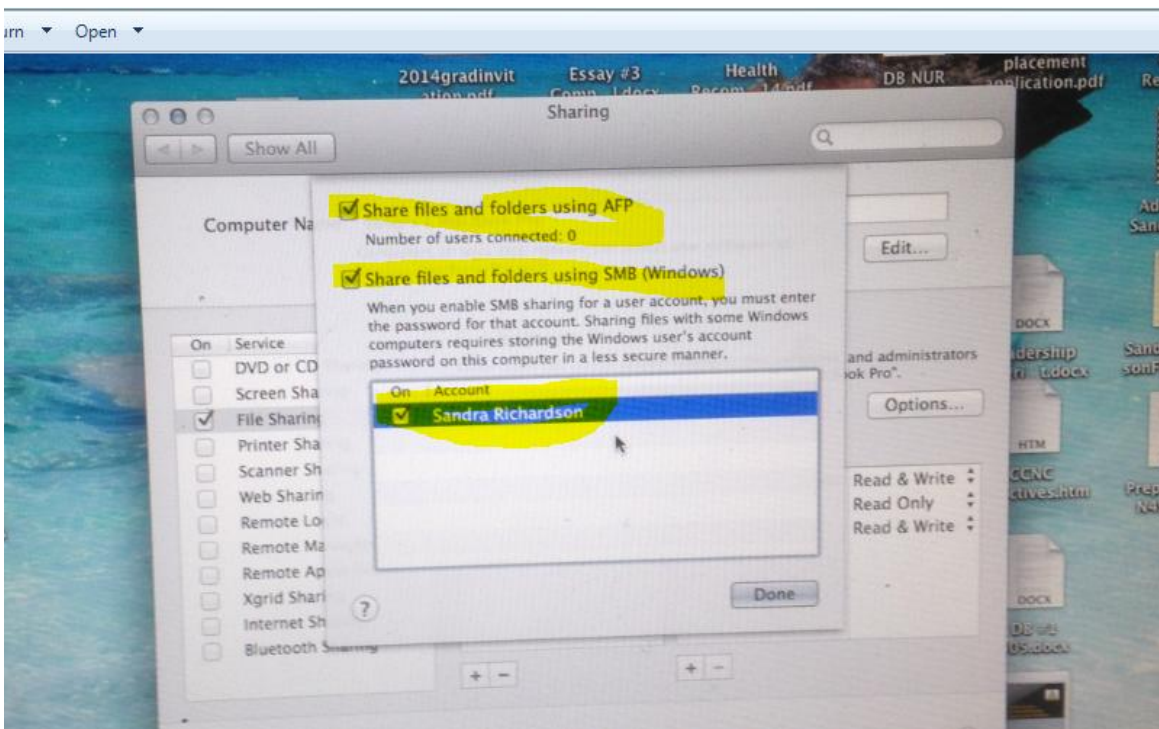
urn ▼ Open ▼

2014gradinvitation.pdf
Essay #3 Comp...l.docx
Health Recom...14.pdf
DB NUR
placement application.pdf
Re

Sharing

Show All

Computer Na

Edit...

Share files and folders using AFP
Number of users connected: 0

Share files and folders using SMB (Windows)
When you enable SMB sharing for a user account, you must enter the password for that account. Sharing files with some Windows computers requires storing the Windows user's account password on this computer in a less secure manner.

| On | Account |
|---|---|
| ☑ | Sandra Richardson |

Done

?

On Service
DVD or CD
Screen Sha
File Sharin
Printer Sha
Scanner Sh
Web Sharin
Remote Lo
Remote Ma
Remote Ap
Xgrid Shari
Internet Sh
Bluetooth Sharing

and administrators
ook Pro".

Options...

Read & Write
Read Only
Read & Write

+ −
+ −

Ad San
DOCX
adership ri l.docx
Sand sonF
HTM
CCNC ctives.htm
Prep N4
DOCX
DB #3 105.docx